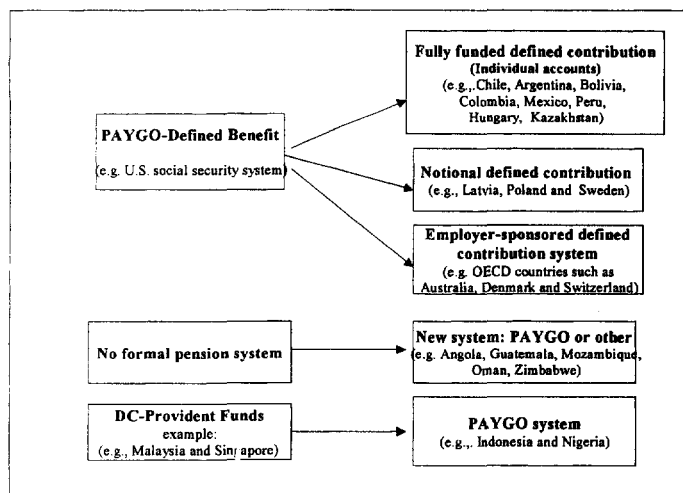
PAYGO-Defined Benefit

(e.g. U.S. social security system)

Fully funded defined contribution (Individual accounts) (e.g.,.Chile, Argentina, Bolivia, Colombia, Mexico, Peru, Hungary, Kazakhstan)

Notional defined contribution (e.g., Latvia, Poland and Sweden)

Employer-sponsored defined contribution system (e.g. OECD countries such as Australia, Denmark and Switzerland)

No formal pension system

New system: PAYGO or other (e.g. Angola, Guatemala, Mozambique, Oman, Zimbabwe)

DC-Provident Funds example: (e.g., Malaysia and Singapore)

PAYGO system (e.g.,. Indonesia and Nigeria)